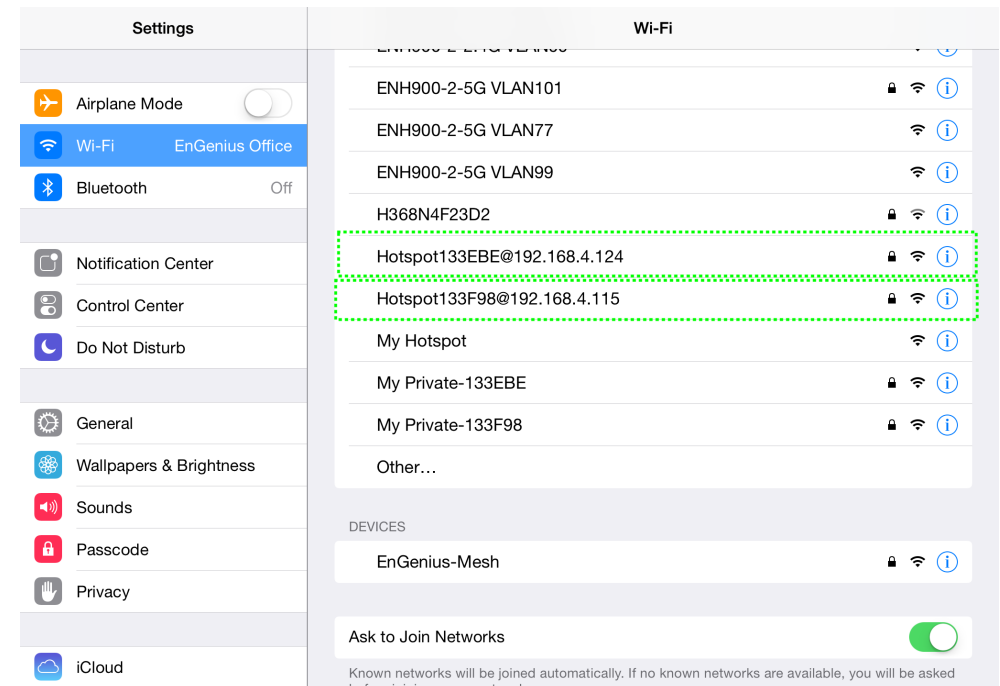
Settings

Airplane Mode

Wi-Fi EnGenius Office

Bluetooth Off

Notification Center

Control Center

Do Not Disturb

General

Wallpapers & Brightness

Sounds

Passcode

Privacy

iCloud

Wi-Fi

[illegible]

ENH900-2-5G VLAN101

ENH900-2-5G VLAN77

ENH900-2-5G VLAN99

H368N4F23D2

Hotspot133EBE@192.168.4.124

Hotspot133F98@192.168.4.115

My Hotspot

My Private-133EBE

My Private-133F98

Other…

DEVICES

EnGenius-Mesh

Ask to Join Networks

Known networks will be joined automatically. If no known networks are available, you will be asked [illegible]